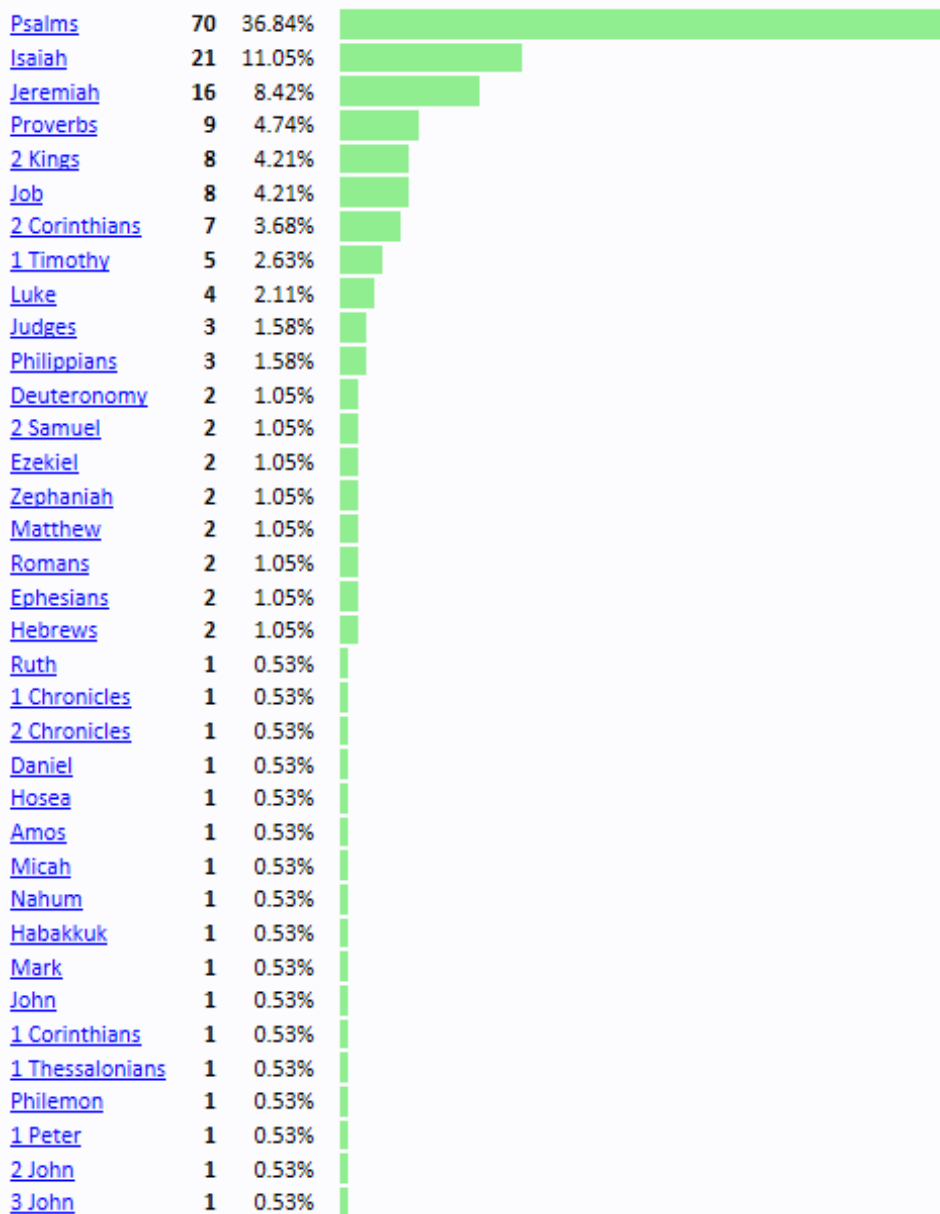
| | | |
|---|---|---|
| Psalms | 70 | 36.84% |
| Isaiah | 21 | 11.05% |
| Jeremiah | 16 | 8.42% |
| Proverbs | 9 | 4.74% |
| 2 Kings | 8 | 4.21% |
| Job | 8 | 4.21% |
| 2 Corinthians | 7 | 3.68% |
| 1 Timothy | 5 | 2.63% |
| Luke | 4 | 2.11% |
| Judges | 3 | 1.58% |
| Philippians | 3 | 1.58% |
| Deuteronomy | 2 | 1.05% |
| 2 Samuel | 2 | 1.05% |
| Ezekiel | 2 | 1.05% |
| Zephaniah | 2 | 1.05% |
| Matthew | 2 | 1.05% |
| Romans | 2 | 1.05% |
| Ephesians | 2 | 1.05% |
| Hebrews | 2 | 1.05% |
| Ruth | 1 | 0.53% |
| 1 Chronicles | 1 | 0.53% |
| 2 Chronicles | 1 | 0.53% |
| Daniel | 1 | 0.53% |
| Hosea | 1 | 0.53% |
| Amos | 1 | 0.53% |
| Micah | 1 | 0.53% |
| Nahum | 1 | 0.53% |
| Habakkuk | 1 | 0.53% |
| Mark | 1 | 0.53% |
| John | 1 | 0.53% |
| 1 Corinthians | 1 | 0.53% |
| 1 Thessalonians | 1 | 0.53% |
| Philemon | 1 | 0.53% |
| 1 Peter | 1 | 0.53% |
| 2 John | 1 | 0.53% |
| 3 John | 1 | 0.53% |